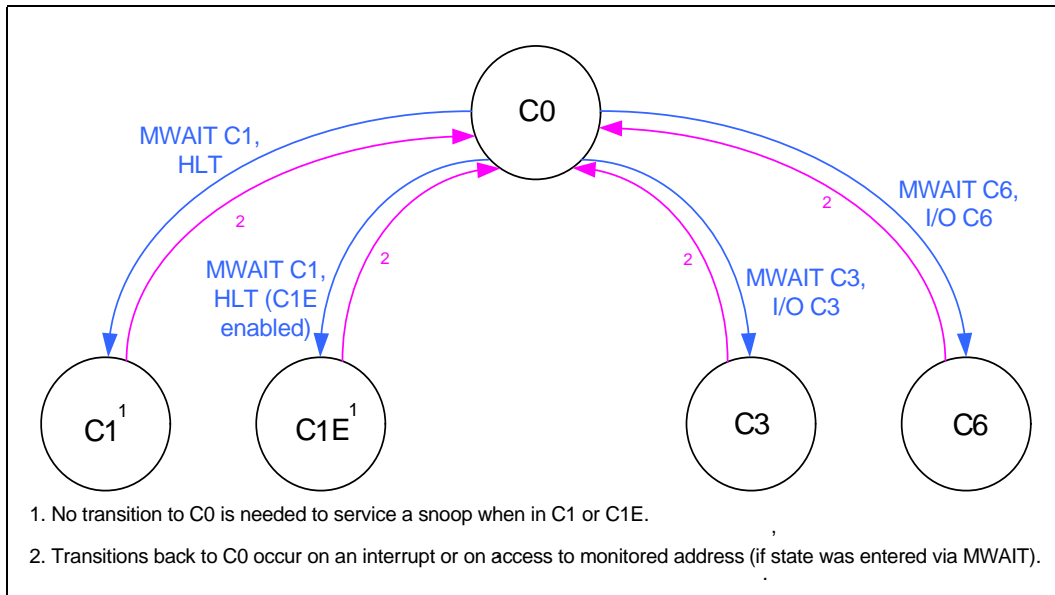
C0

MWAIT C1, HLT

2

MWAIT C1, HLT (C1E enabled)

2

2

MWAIT C3, I/O C3

2

MWAIT C6, I/O C6

$C1^1$

$C1E^1$

C3

C6

1. No transition to C0 is needed to service a snoop when in C1 or C1E.

2. Transitions back to C0 occur on an interrupt or on access to monitored address (if state was entered via MWAIT).